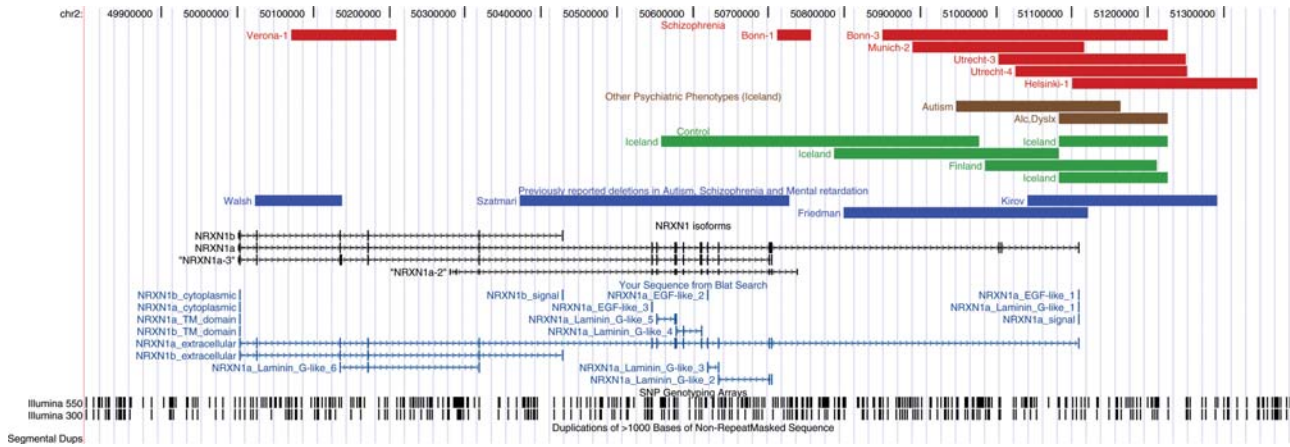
chr2: 49900000 50000000 50100000 50200000 50300000 50400000 50500000 50600000 50700000 50800000 50900000 51000000 51100000 51200000 51300000

Schizophrenia
Verona-1
Bonn-1
Bonn-3
Munich-2
Utrecht-3
Utrecht-4
Helsinki-1

Other Psychiatric Phenotypes (Iceland)
Autism
Alc,Dyslx

Control
Iceland
Iceland
Iceland
Finland
Iceland

Previously reported deletions in Autism, Schizophrenia and Mental retardation
Walsh
Szatmari
Kirov
Friedman

NRXN1 isoforms
NRXN1b
NRXN1a
"NRXN1a-3"
"NRXN1a-2"

Your Sequence from Blat Search
NRXN1b_cytoplasmic
NRXN1a_cytoplasmic
NRXN1b_TM_domain
NRXN1a_TM_domain
NRXN1a_extracellular
NRXN1b_extracellular
NRXN1a_Laminin_G-like_6
NRXN1b_signal
NRXN1a_EGF-like_2
NRXN1a_EGF-like_3
NRXN1a_Laminin_G-like_5
NRXN1a_Laminin_G-like_4
NRXN1a_Laminin_G-like_3
NRXN1a_Laminin_G-like_2
NRXN1a_EGF-like_1
NRXN1a_Laminin_G-like_1
NRXN1a_signal

Illumina 550
Illumina 300
SNP Genotyping Arrays
Segmental Dups
Duplications of >1000 Bases of Non-RepeatMasked Sequence